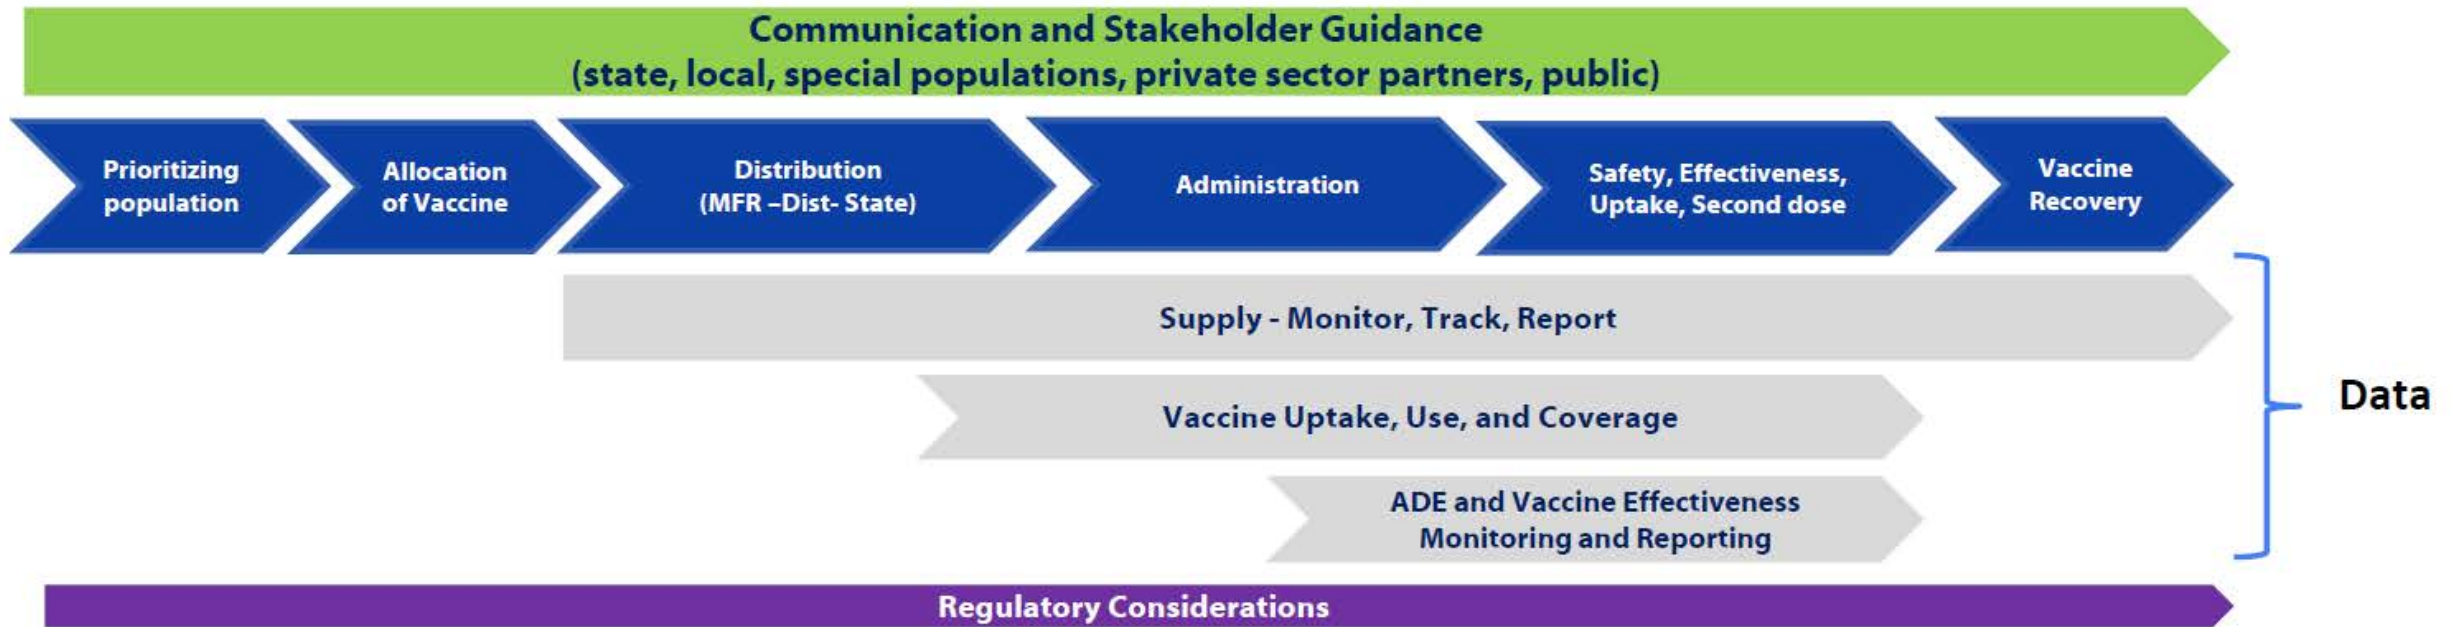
Communication and Stakeholder Guidance
(state, local, special populations, private sector partners, public)

Prioritizing population

Allocation of Vaccine

Distribution (MFR –Dist- State)

Administration

Safety, Effectiveness, Uptake, Second dose

Vaccine Recovery

Supply - Monitor, Track, Report

Vaccine Uptake, Use, and Coverage

ADE and Vaccine Effectiveness Monitoring and Reporting

Data

Regulatory Considerations